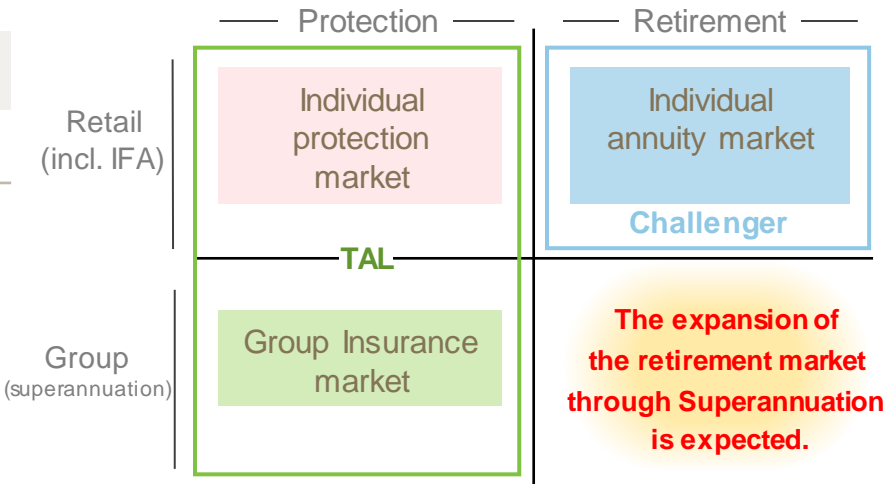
Protection

Retirement

Retail (incl. IFA)

Individual protection market

Individual annuity market

Challenger

TAL

Group (superannuation)

Group Insurance market

The expansion of the retirement market through Superannuation is expected.